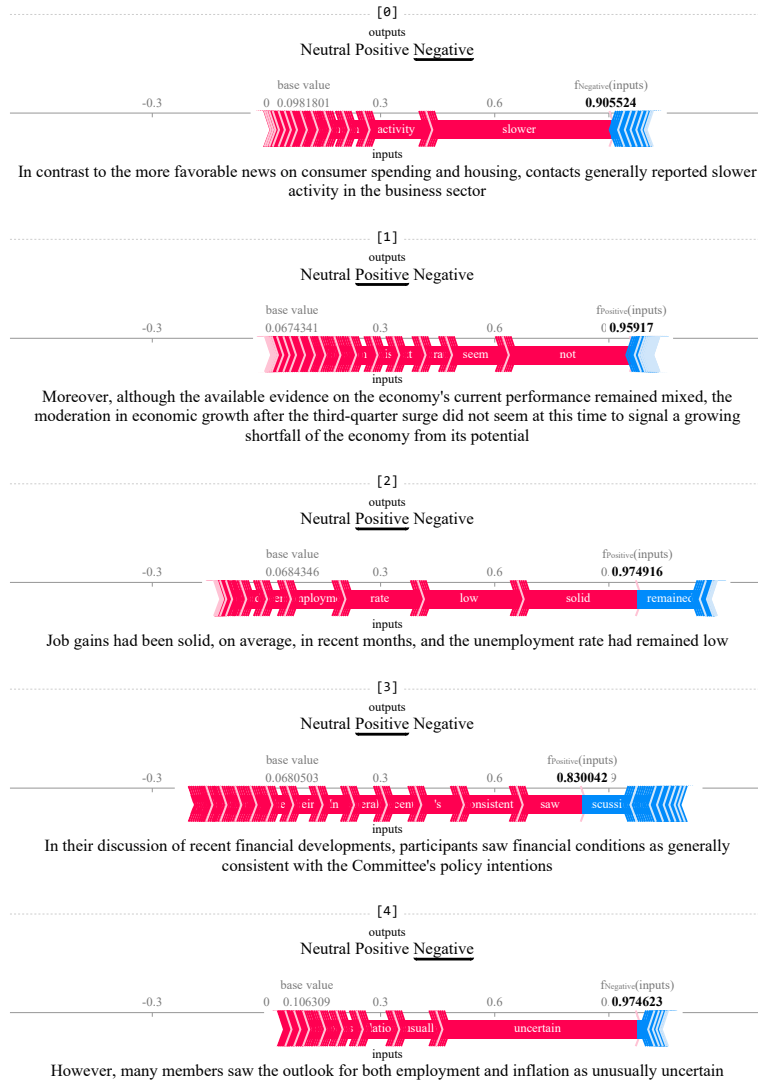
[0]
outputs
Neutral Positive Negative

base value
-0.3 0 0.0981801 0.3 0.6 $f_{Negative}$(inputs)
0.905524
activity slower
inputs
In contrast to the more favorable news on consumer spending and housing, contacts generally reported slower activity in the business sector

[1]
outputs
Neutral Positive Negative

base value
-0.3 0.0674341 0.3 0.6 $f_{Positive}$(inputs)
0 0.95917
n is t ra seem not
inputs
Moreover, although the available evidence on the economy's current performance remained mixed, the moderation in economic growth after the third-quarter surge did not seem at this time to signal a growing shortfall of the economy from its potential

[2]
outputs
Neutral Positive Negative

base value
-0.3 0.0684346 0.3 0.6 $f_{Positive}$(inputs)
0 0.974916
o er nployme rate low solid remainec
inputs
Job gains had been solid, on average, in recent months, and the unemployment rate had remained low

[3]
outputs
Neutral Positive Negative

base value
-0.3 0.0680503 0.3 0.6 $f_{Positive}$(inputs)
0.830042 9
e eir n eral cent 's onsistent saw scussi
inputs
In their discussion of recent financial developments, participants saw financial conditions as generally consistent with the Committee's policy intentions

[4]
outputs
Neutral Positive Negative

base value
-0.3 0 0.106309 0.3 0.6 $f_{Negative}$(inputs)
0 0.974623
s latio nsuall uncertain
inputs
However, many members saw the outlook for both employment and inflation as unusually uncertain